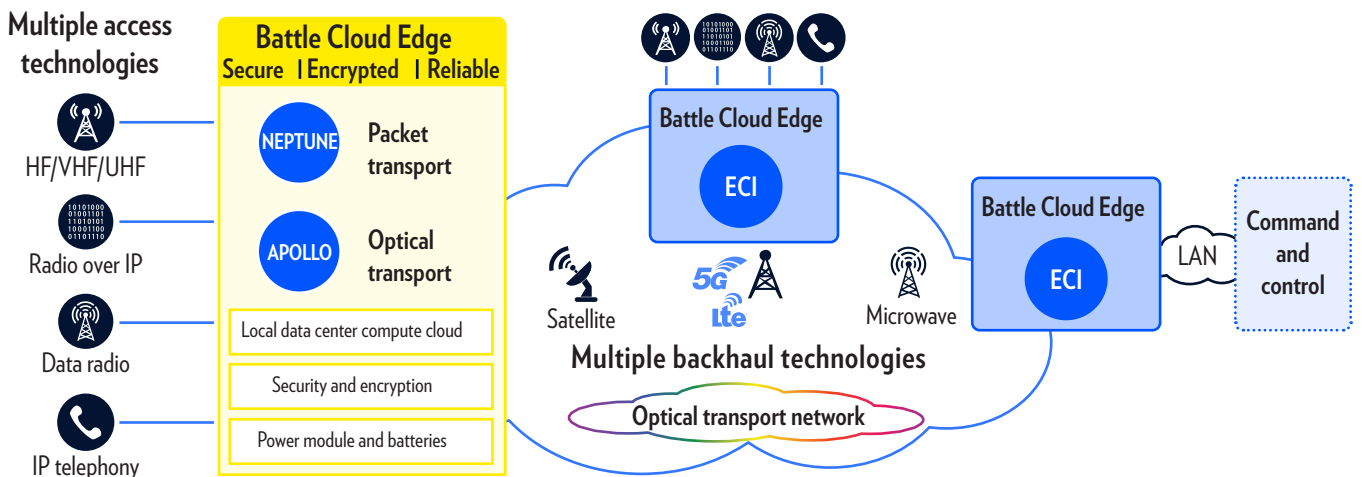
Multiple access technologies

HF/VHF/UHF

10101000
01001101
11010101
10001100
01101110

Radio over IP

Data radio

IP telephony

Battle Cloud Edge
Secure | Encrypted | Reliable

NEPTUNE Packet transport

APOLLO Optical transport

Local data center compute cloud

Security and encryption

Power module and batteries

10101000
01001101
11010101
10001100
01101110

Battle Cloud Edge

ECI

Satellite

5G

Lte

Microwave

Multiple backhaul technologies

Optical transport network

Battle Cloud Edge

ECI

LAN

Command and control